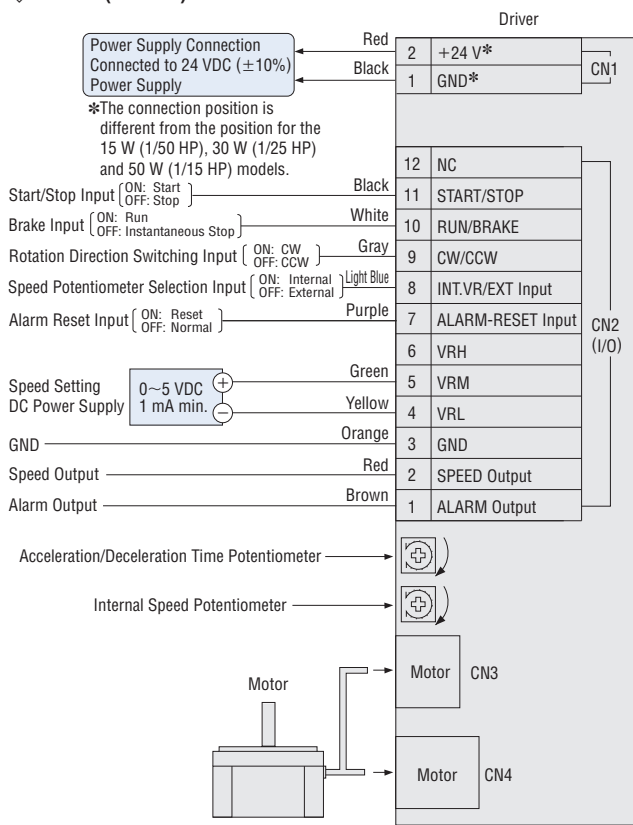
Driver

Power Supply Connection
Connected to 24 VDC (±10%)
Power Supply

Red
Black

| 2 | +24 V✽ |
|---|---|
| 1 | GND✽ |

CN1

✽The connection position is different from the position for the 15 W (1/50 HP), 30 W (1/25 HP) and 50 W (1/15 HP) models.

Start/Stop Input (ON: Start, OFF: Stop) — Black
Brake Input (ON: Run, OFF: Instantaneous Stop) — White
Rotation Direction Switching Input (ON: CW, OFF: CCW) — Gray
Speed Potentiometer Selection Input (ON: Internal, OFF: External) — Light Blue
Alarm Reset Input (ON: Reset, OFF: Normal) — Purple

Speed Setting DC Power Supply
0~5 VDC
1 mA min.
Green
Yellow
GND — Orange
Speed Output — Red
Alarm Output — Brown

| 12 | NC |
|---|---|
| 11 | START/STOP |
| 10 | RUN/BRAKE |
| 9 | CW/CCW |
| 8 | INT.VR/EXT Input |
| 7 | ALARM-RESET Input |
| 6 | VRH |
| 5 | VRM |
| 4 | VRL |
| 3 | GND |
| 2 | SPEED Output |
| 1 | ALARM Output |

CN2
(I/O)

Acceleration/Deceleration Time Potentiometer

Internal Speed Potentiometer

Motor

Motor CN3

Motor CN4